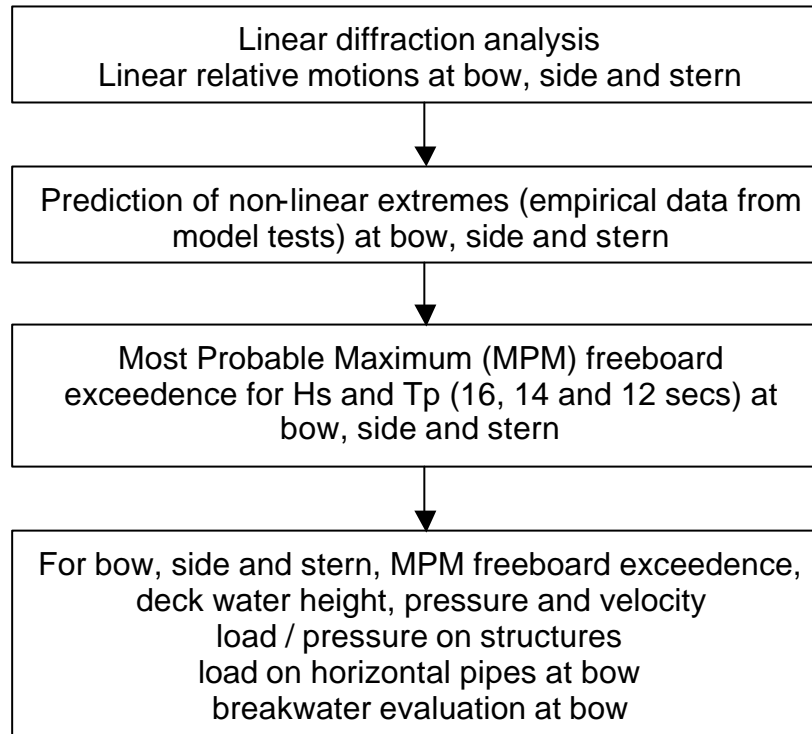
Linear diffraction analysis
Linear relative motions at bow, side and stern

Prediction of non-linear extremes (empirical data from model tests) at bow, side and stern

Most Probable Maximum (MPM) freeboard exceedence for Hs and Tp (16, 14 and 12 secs) at bow, side and stern

For bow, side and stern, MPM freeboard exceedence,
deck water height, pressure and velocity
load / pressure on structures
load on horizontal pipes at bow
breakwater evaluation at bow